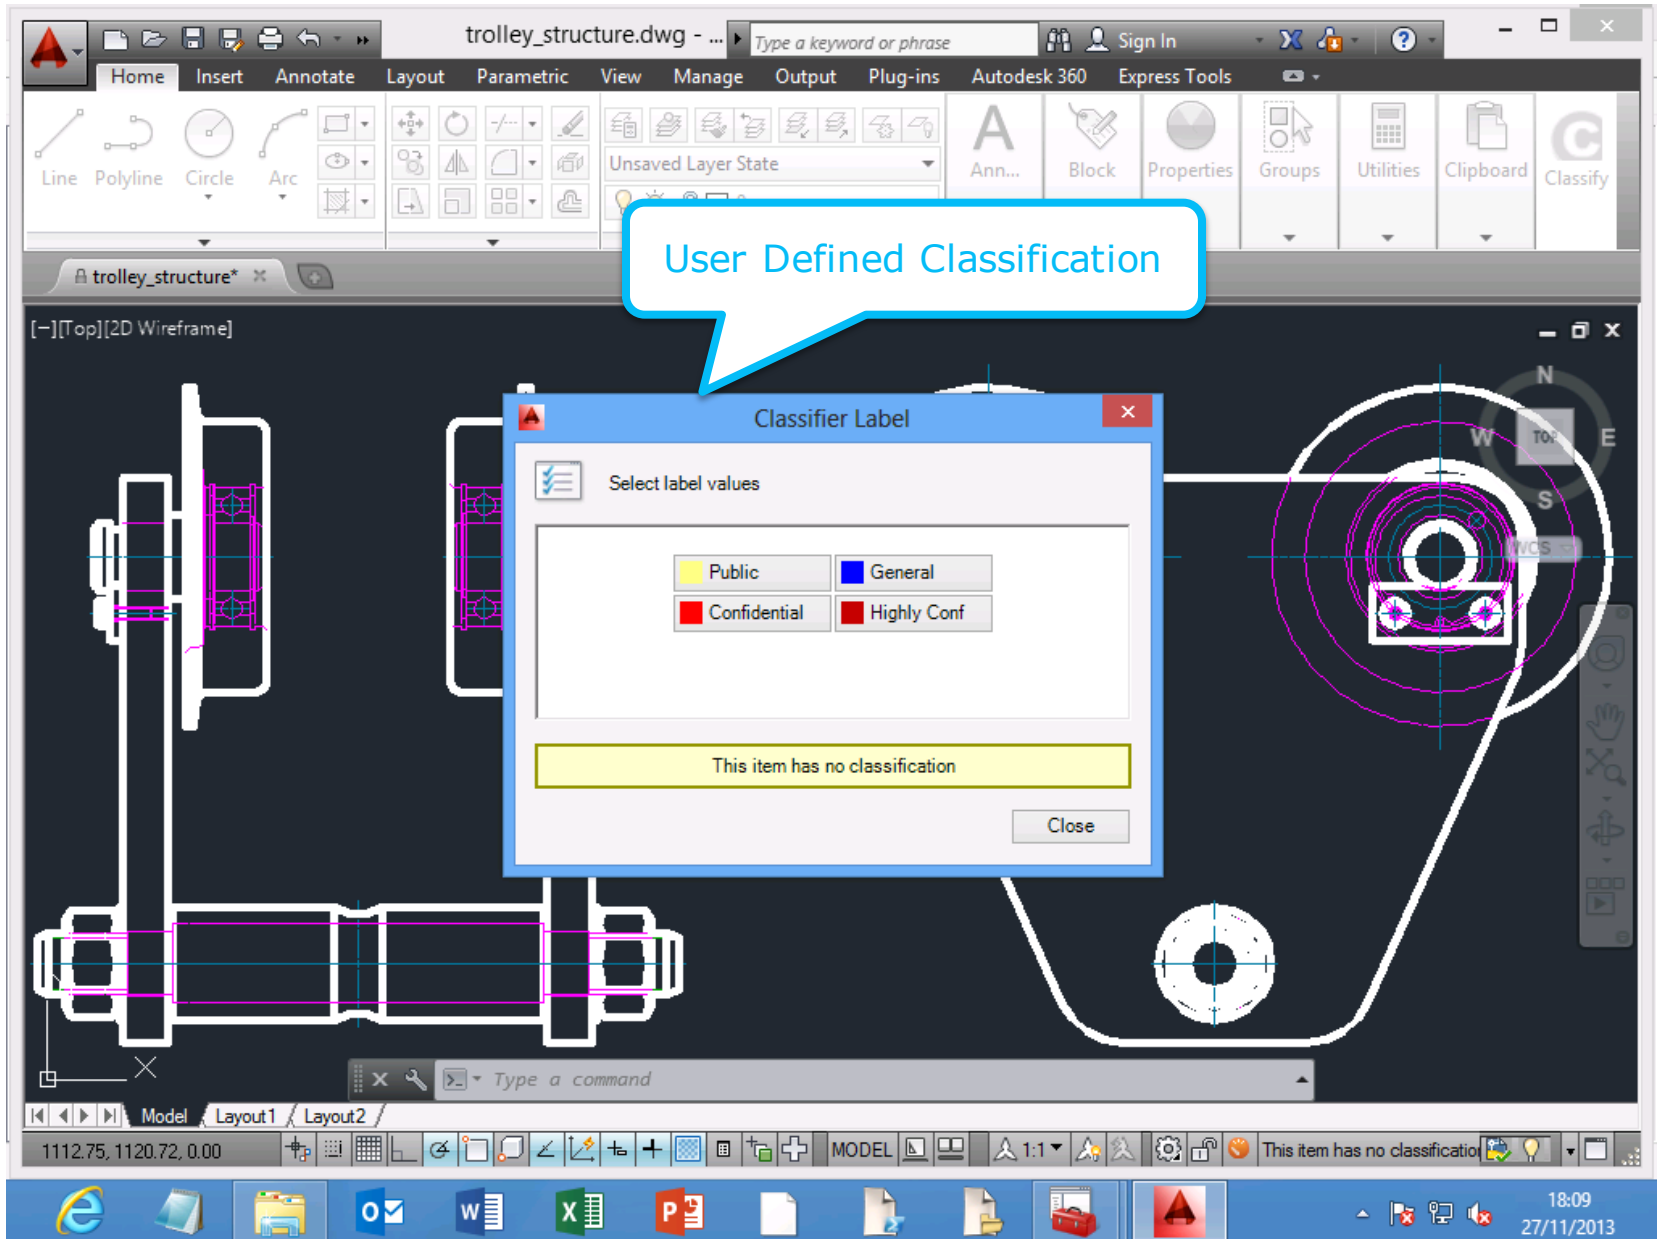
trolley_structure.dwg - ...

Type a keyword or phrase

Sign In

Home Insert Annotate Layout Parametric View Manage Output Plug-ins Autodesk 360 Express Tools

Line Polyline Circle Arc

Unsaved Layer State

Ann... Block Properties Groups Utilities Clipboard Classify

trolley_structure*

User Defined Classification

[−][Top][2D Wireframe]

N
W TOP E
S
WCS

Classifier Label

Select label values

| Public | General |
|---|---|
| Confidential | Highly Conf |

This item has no classification

Close

Type a command

Model Layout1 Layout2

1112.75, 1120.72, 0.00

MODEL

1:1

This item has no classificatio

18:09
27/11/2013